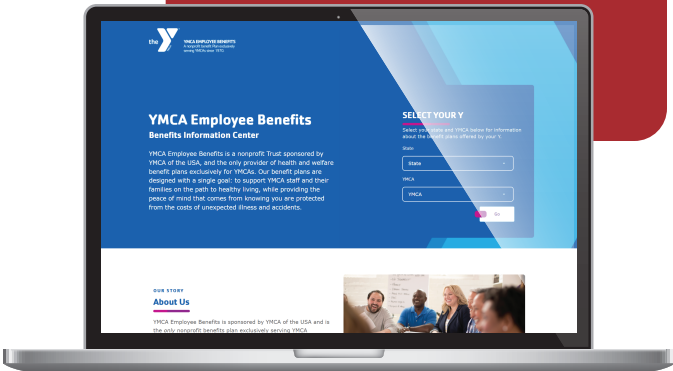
the Y YMCA EMPLOYEE BENEFITS A nonprofit benefit Plan exclusively serving YMCAs since 1919

YMCA Employee Benefits

Benefits Information Center

YMCA Employee Benefits is a nonprofit Trust sponsored by YMCA of the USA, and the only provider of health and welfare benefit plans exclusively for YMCAs. Our benefit plans are designed with a single goal: to support YMCA staff and their families on the path to healthy living, while providing the peace of mind that comes from knowing you are protected from the costs of unexpected illness and accidents.

SELECT YOUR Y

Select your state and YMCA below for information about the benefit plans offered by your Y.

State

State

YMCA

YMCA

Go

OUR STORY

About Us

YMCA Employee Benefits is sponsored by YMCA of the USA and is the only nonprofit benefits plan exclusively serving YMCA